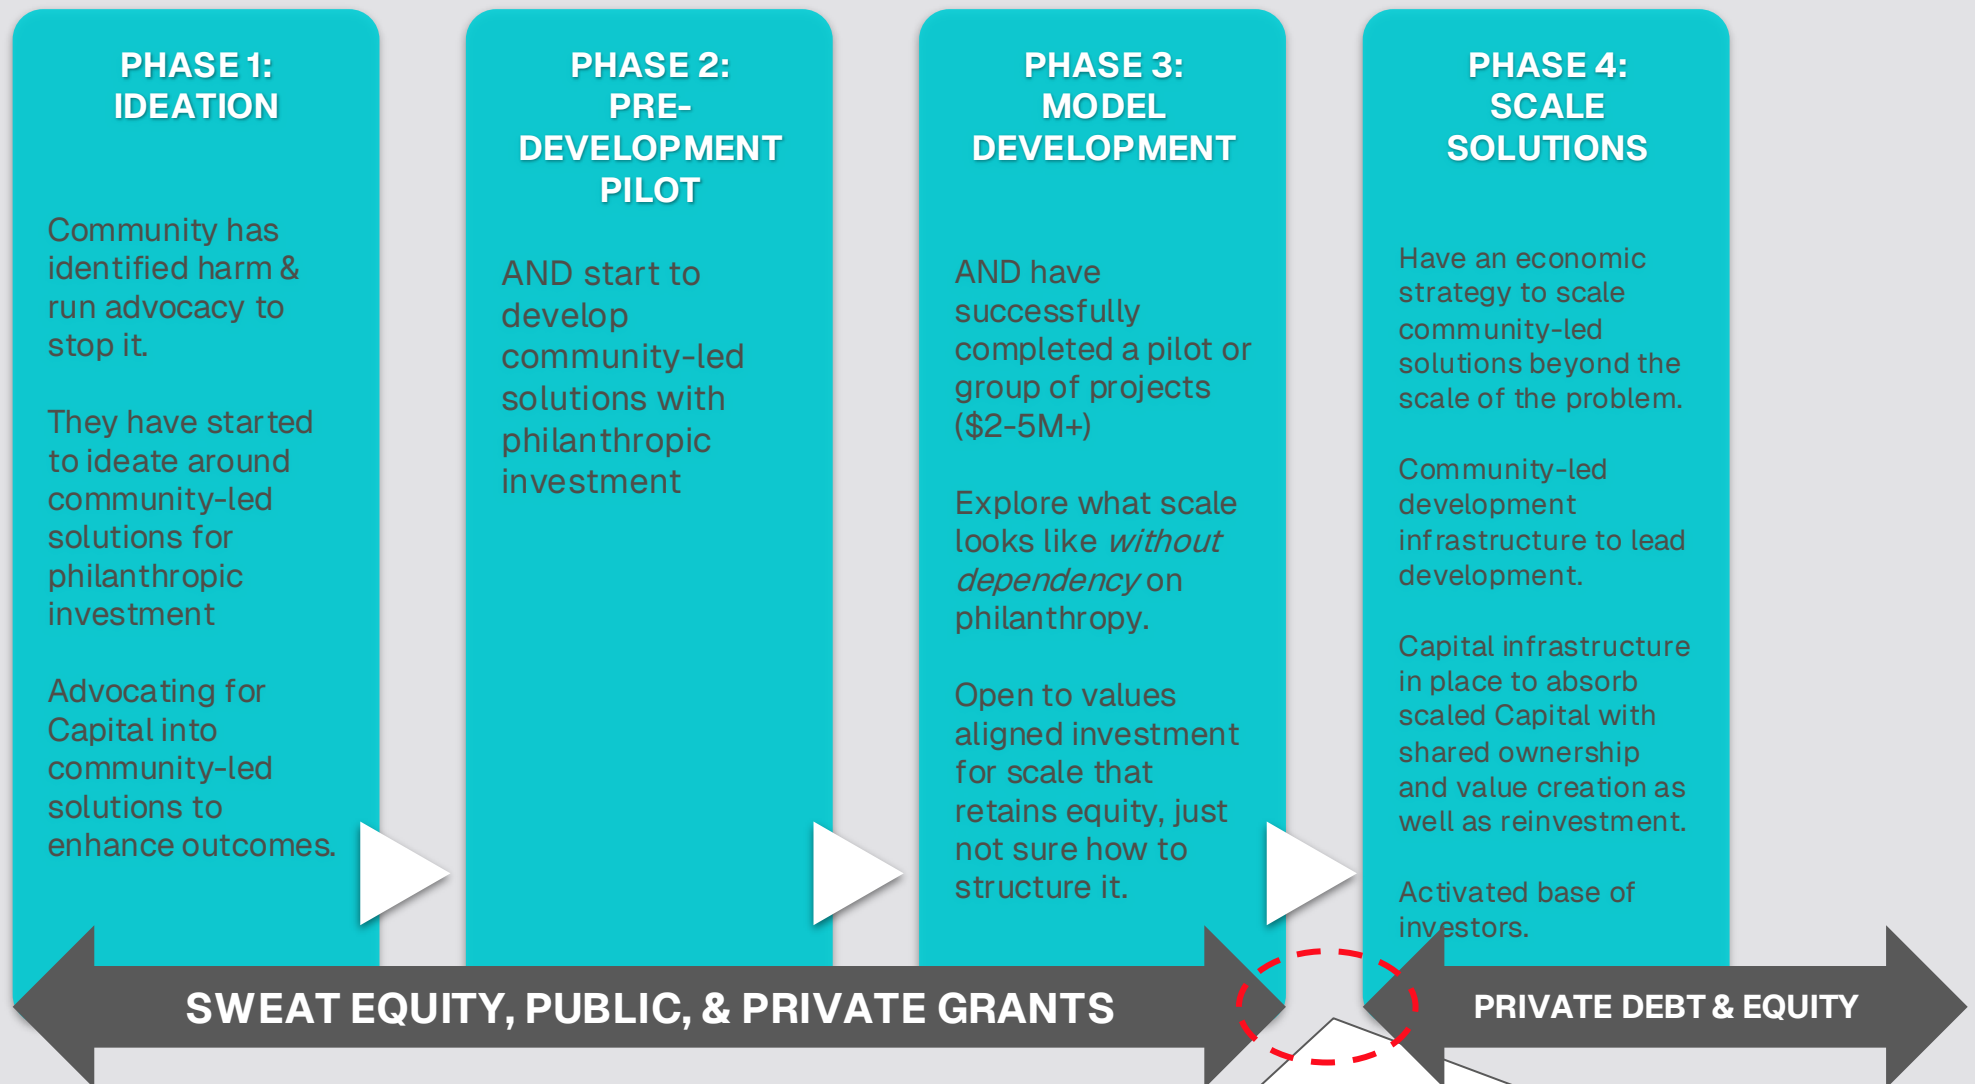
PHASE 1:
IDEATION

Community has identified harm & run advocacy to stop it.

They have started to ideate around community-led solutions for philanthropic investment

Advocating for Capital into community-led solutions to enhance outcomes.

PHASE 2:
PRE-DEVELOPMENT
PILOT

AND start to develop community-led solutions with philanthropic investment

PHASE 3:
MODEL
DEVELOPMENT

AND have successfully completed a pilot or group of projects ($2-5M+)

Explore what scale looks like *without dependency* on philanthropy.

Open to values aligned investment for scale that retains equity, just not sure how to structure it.

PHASE 4:
SCALE
SOLUTIONS

Have an economic strategy to scale community-led solutions beyond the scale of the problem.

Community-led development infrastructure to lead development.

Capital infrastructure in place to absorb scaled Capital with shared ownership and value creation as well as reinvestment.

Activated base of investors.

SWEAT EQUITY, PUBLIC, & PRIVATE GRANTS

PRIVATE DEBT & EQUITY